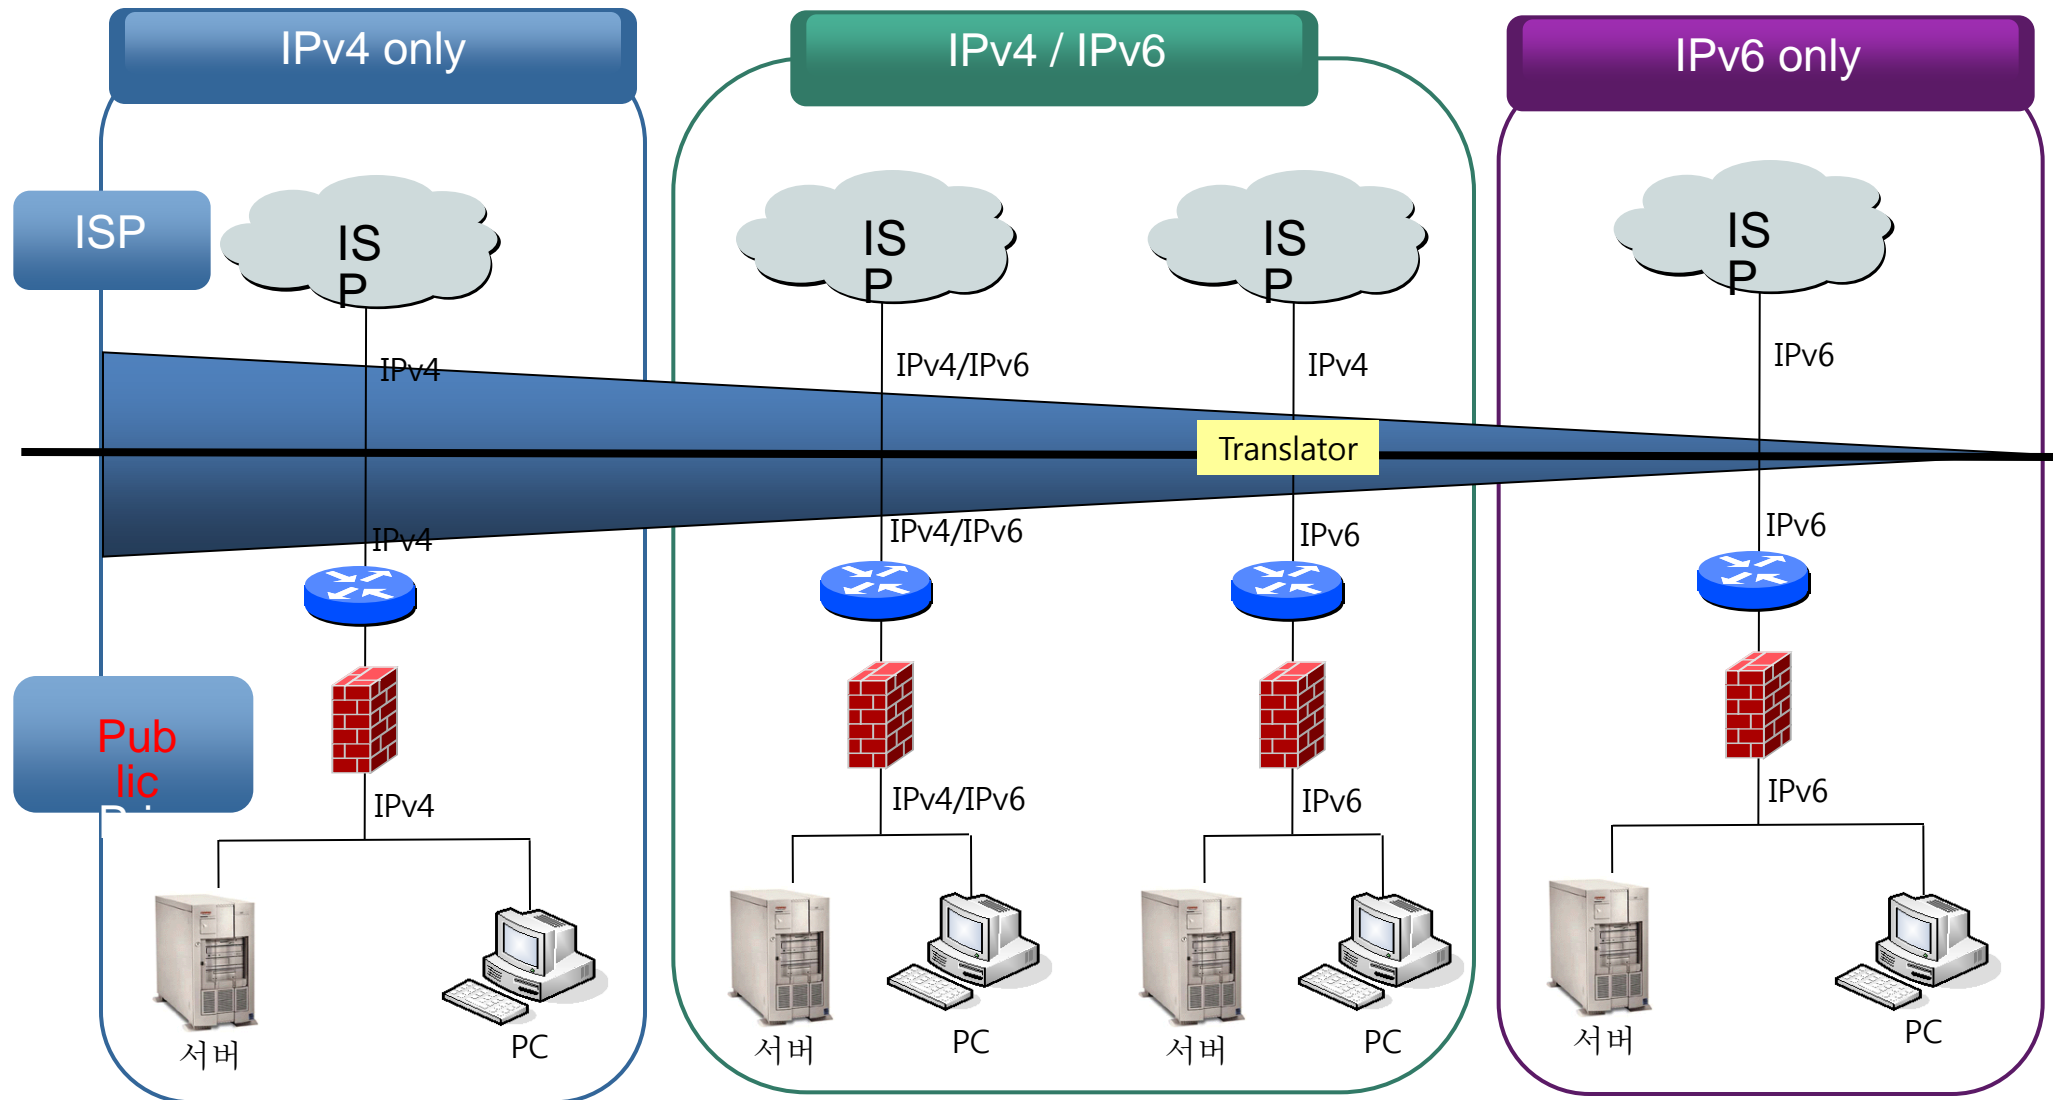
IPv4 only

IPv4 / IPv6

IPv6 only

ISP

ISP

ISP

ISP

ISP

IPv4

IPv4/IPv6

IPv4

IPv6

Translator

IPv4

IPv4/IPv6

IPv6

IPv6

Public

IPv4

IPv4/IPv6

IPv6

IPv6

서버

PC

서버

PC

서버

PC

서버

PC